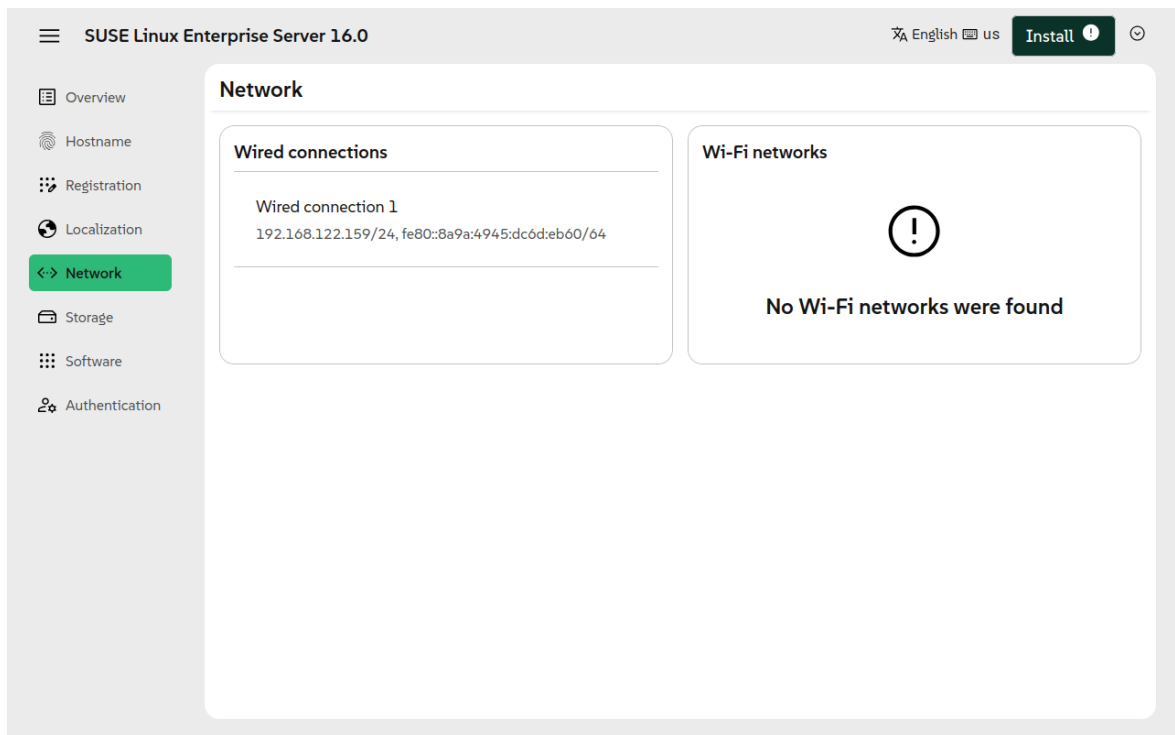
SUSE Linux Enterprise Server 16.0

English us

Install

Overview

Hostname

Registration

Localization

Network

Storage

Software

Authentication

Network

Wired connections

Wired connection 1

192.168.122.159/24, fe80::8a9a:4945:dc6d:eb60/64

Wi-Fi networks

No Wi-Fi networks were found